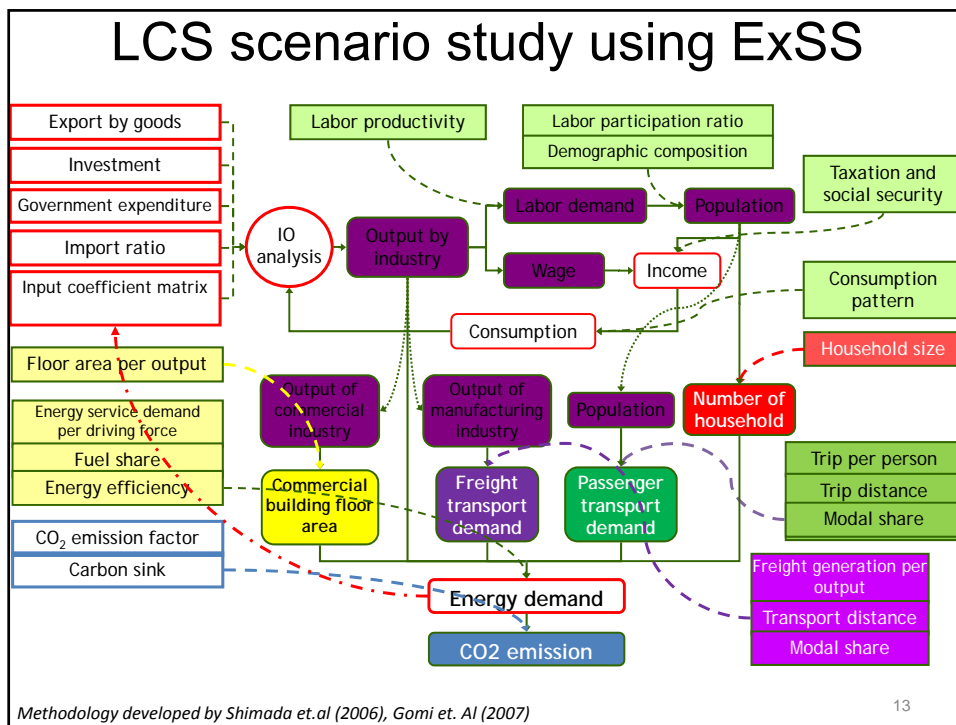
LCS scenario study using ExSS

Export by goods
Investment
Government expenditure
Import ratio
Input coefficient matrix

Labor productivity
Labor participation ratio
Demographic composition
Taxation and social security

IO analysis
Output by industry
Labor demand
Population
Wage
Income
Consumption pattern
Consumption
Household size

Floor area per output
Energy service demand per driving force
Fuel share
Energy efficiency
CO$_2$ emission factor
Carbon sink

Output of commercial industry
Output of manufacturing industry
Population
Number of household

Commercial building floor area
Freight transport demand
Passenger transport demand

Trip per person
Trip distance
Modal share

Freight generation per output
Transport distance
Modal share

Energy demand
CO2 emission

Methodology developed by Shimada et.al (2006), Gomi et. Al (2007)

13